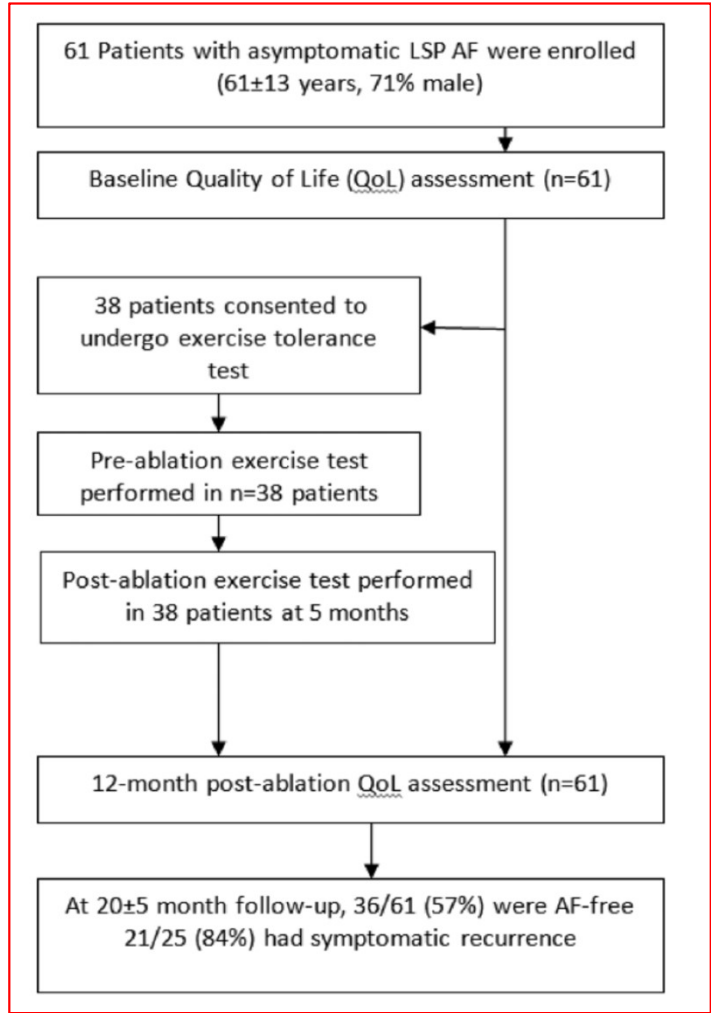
61 Patients with asymptomatic LSP AF were enrolled (61±13 years, 71% male)

Baseline Quality of Life (QoL) assessment (n=61)

38 patients consented to undergo exercise tolerance test

Pre-ablation exercise test performed in n=38 patients

Post-ablation exercise test performed in 38 patients at 5 months

12-month post-ablation QoL assessment (n=61)

At 20±5 month follow-up, 36/61 (57%) were AF-free 21/25 (84%) had symptomatic recurrence